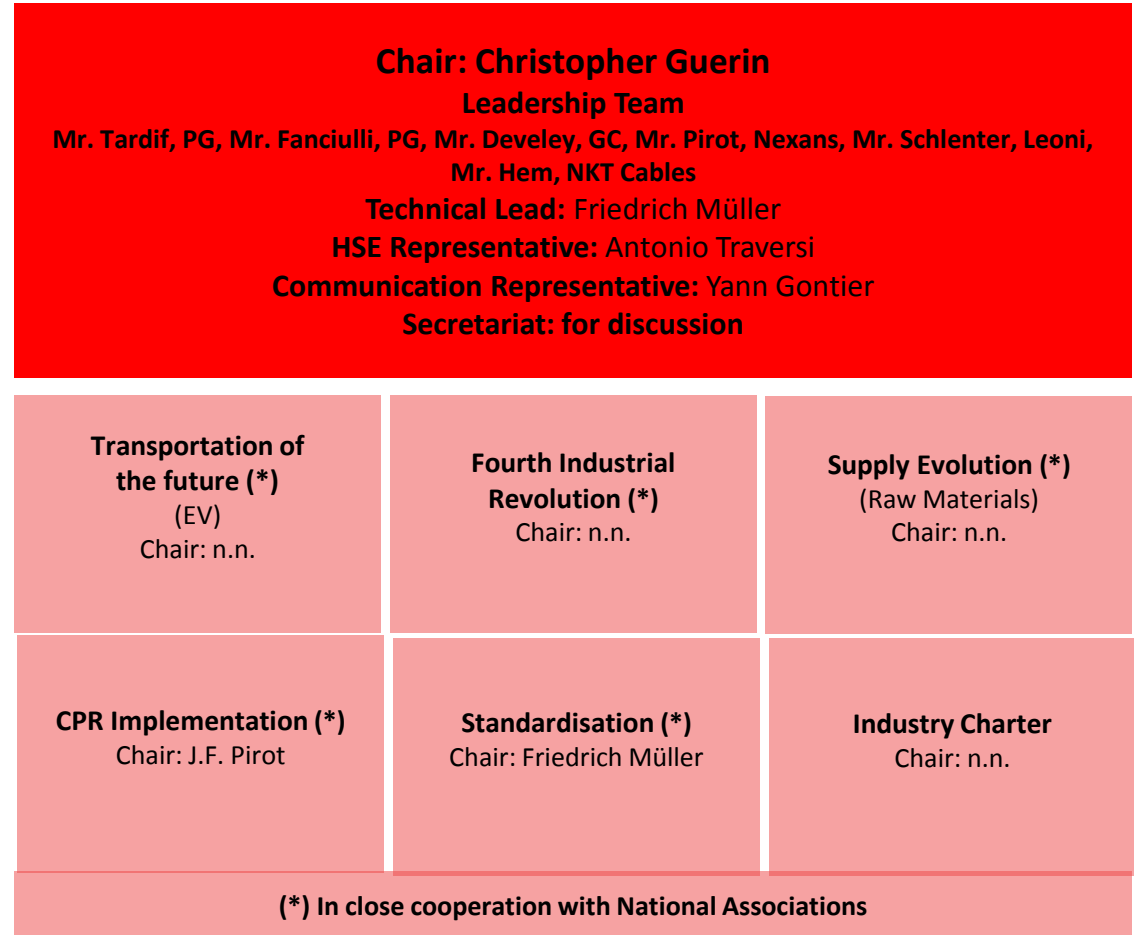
Chair: Christopher Guerin
Leadership Team
Mr. Tardif, PG, Mr. Fanciulli, PG, Mr. Develey, GC, Mr. Pirot, Nexans, Mr. Schlenter, Leoni, Mr. Hem, NKT Cables
Technical Lead: Friedrich Müller
HSE Representative: Antonio Traversi
Communication Representative: Yann Gontier
Secretariat: for discussion

Transportation of the future (*)
(EV)
Chair: n.n.

Fourth Industrial Revolution (*)
Chair: n.n.

Supply Evolution (*)
(Raw Materials)
Chair: n.n.

CPR Implementation (*)
Chair: J.F. Pirot

Standardisation (*)
Chair: Friedrich Müller

Industry Charter
Chair: n.n.

(*) In close cooperation with National Associations